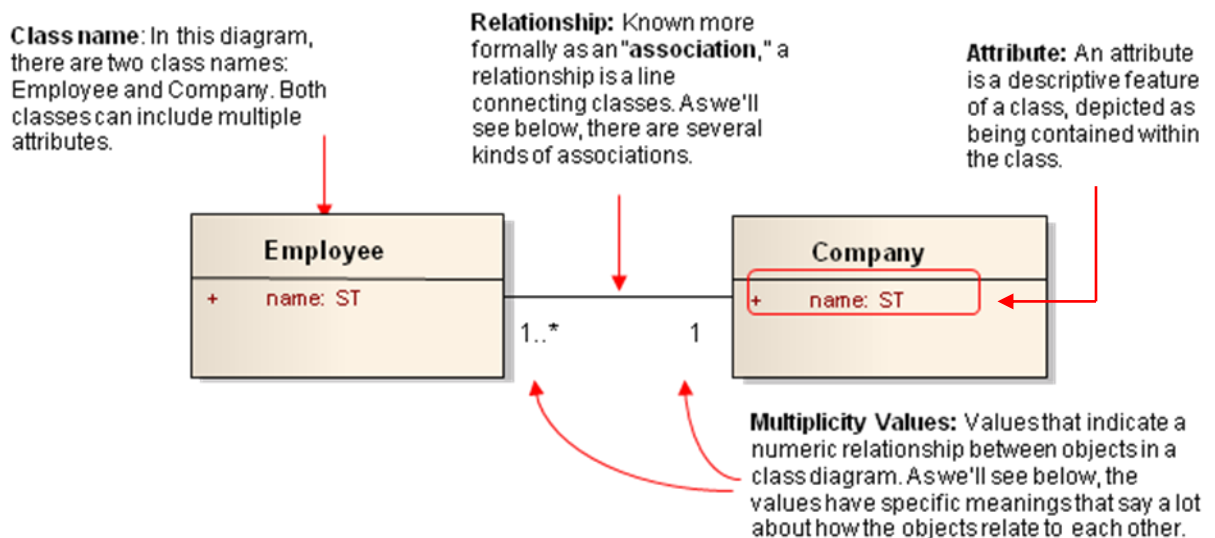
**Class name**: In this diagram, there are two class names: Employee and Company. Both classes can include multiple attributes.

**Relationship:** Known more formally as an "**association**," a relationship is a line connecting classes. As we'll see below, there are several kinds of associations.

**Attribute:** An attribute is a descriptive feature of a class, depicted as being contained within the class.

Employee

+ name: ST

1..*

1

Company

+ name: ST

**Multiplicity Values:** Values that indicate a numeric relationship between objects in a class diagram. As we'll see below, the values have specific meanings that say a lot about how the objects relate to each other.